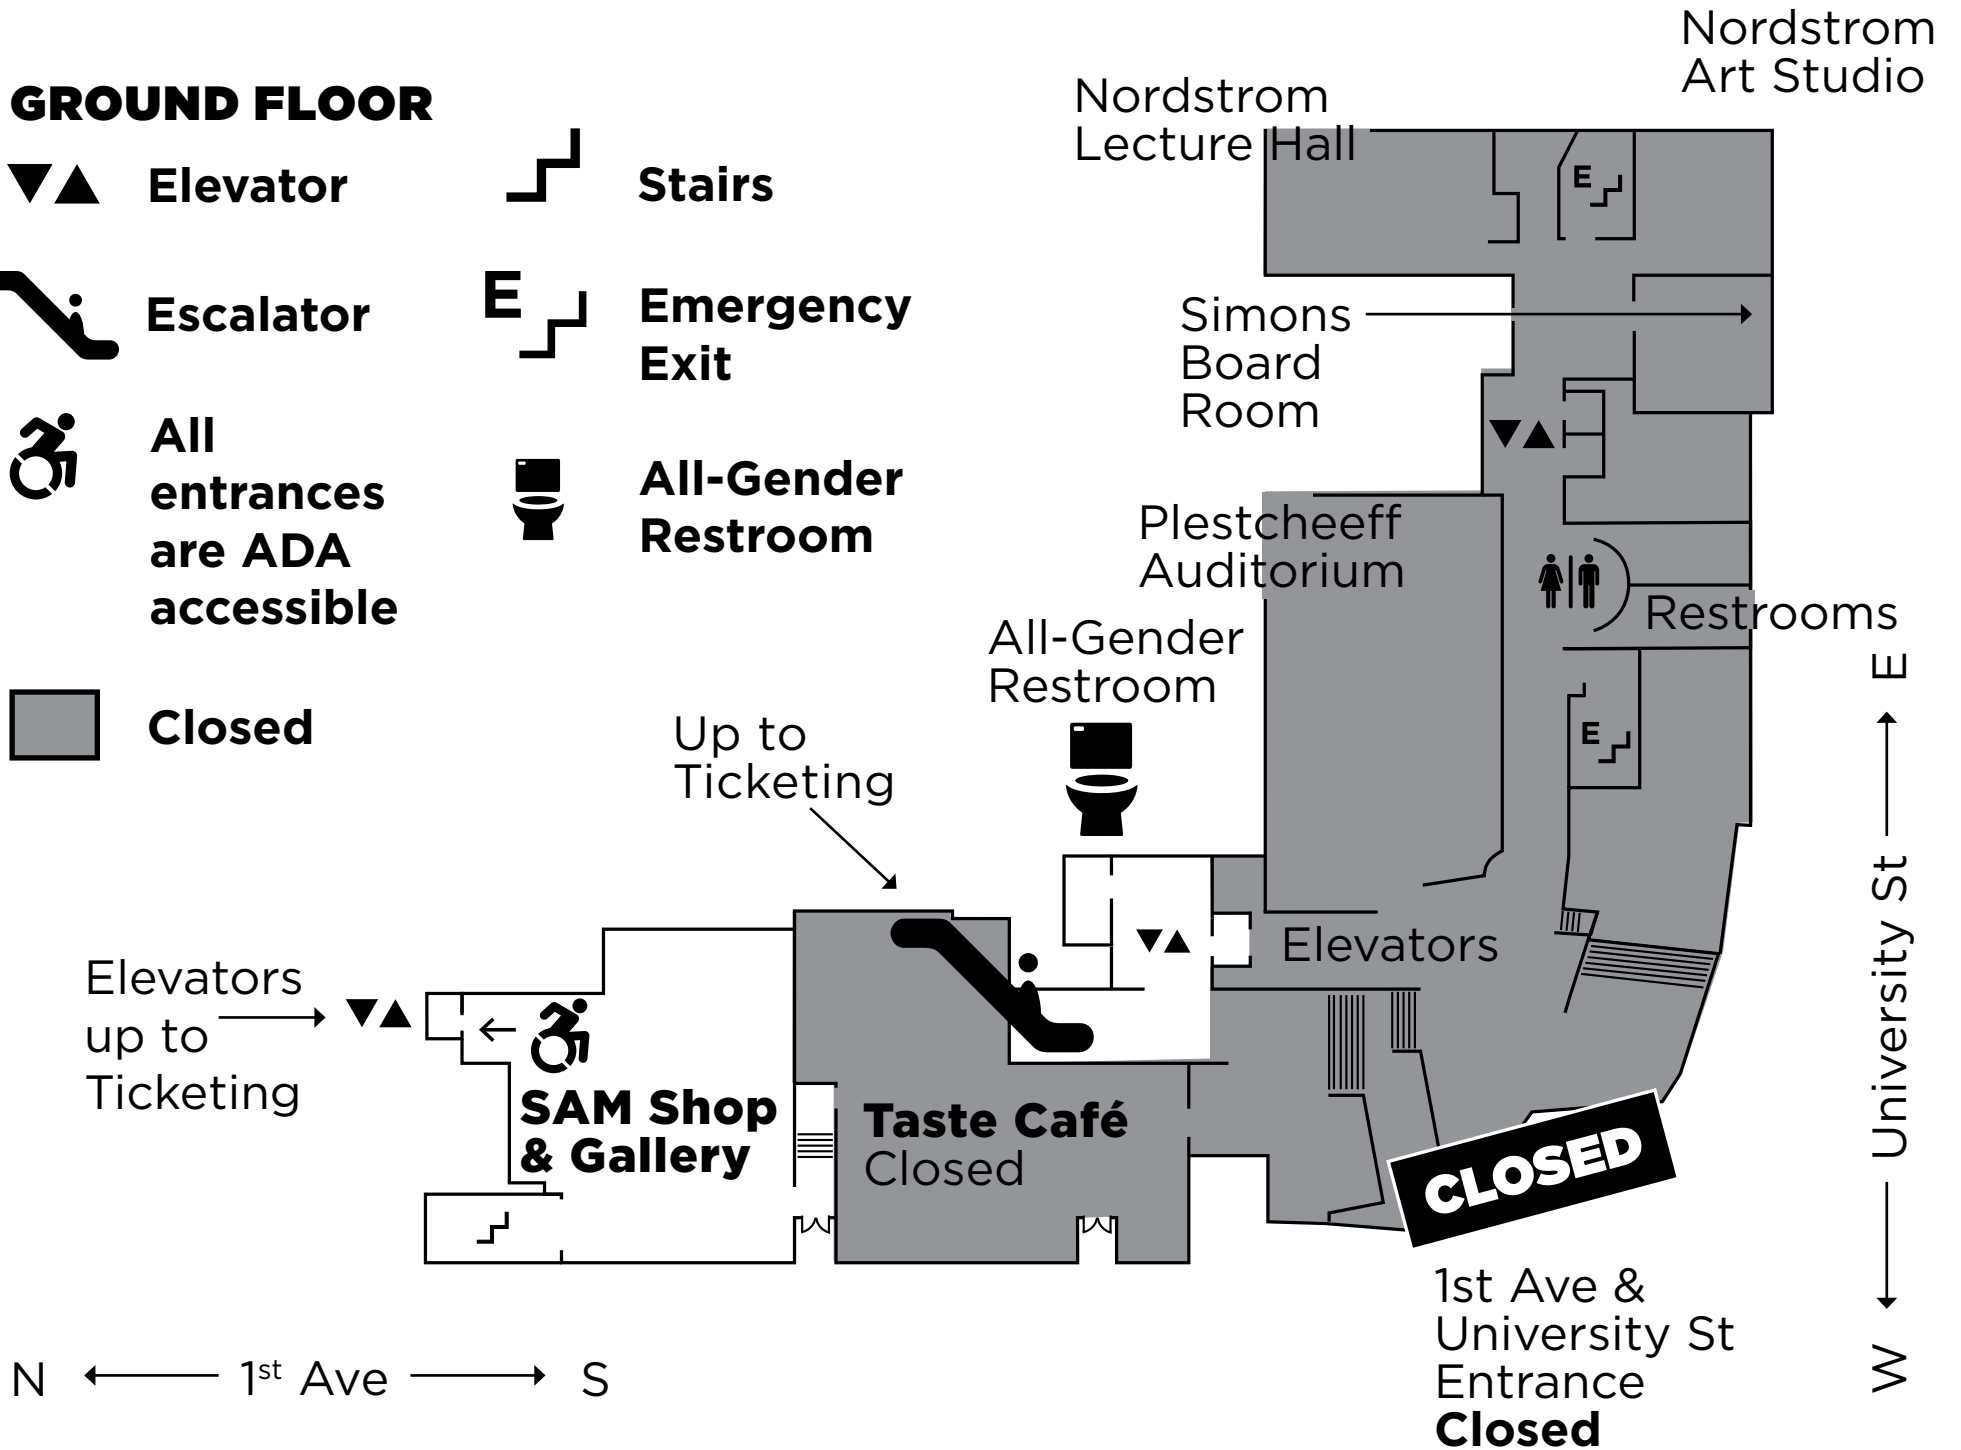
GROUND FLOOR

Elevator

Stairs

Escalator

E

Emergency Exit

All entrances are ADA accessible

All-Gender Restroom

Closed

Nordstrom Art Studio

Nordstrom Lecture Hall

E

Simons Board Room

Plestcheeff Auditorium

Restrooms

All-Gender Restroom

E

Up to Ticketing

Elevators

Elevators up to Ticketing

SAM Shop & Gallery

Taste Café Closed

CLOSED

1st Ave & University St Entrance **Closed**

E ⟵ University St ⟶ W

N ⟵ $1^{st}$ Ave ⟶ S